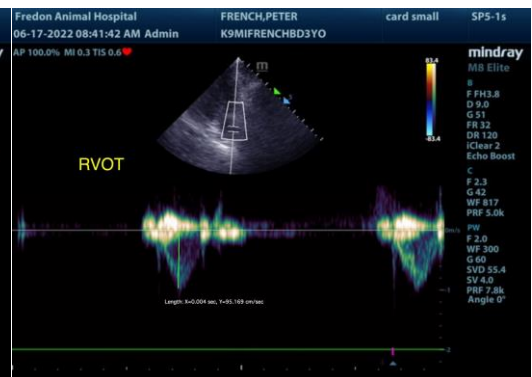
Fredon Animal Hospital FRENCH,PETER card small SP5-1s
06-17-2022 08:41:42 AM Admin K9MIFRENCHBD3YO
AP 100.0% MI 0.3 TIS 0.6

mindray
M8 Elite

83.4
-83.4

B
F FH3.8
D 9.0
G 51
FR 32
DR 120
iClear 2
Echo Boost

C
F 2.3
G 42
WF 817
PRF 5.0k

PW
F 2.0
WF 300
G 60
SVD 55.4
SV 4.0
PRF 7.8k
Angle 0°

RVOT

m/s

Length: X=0.004 sec, Y=95.169 cm/sec